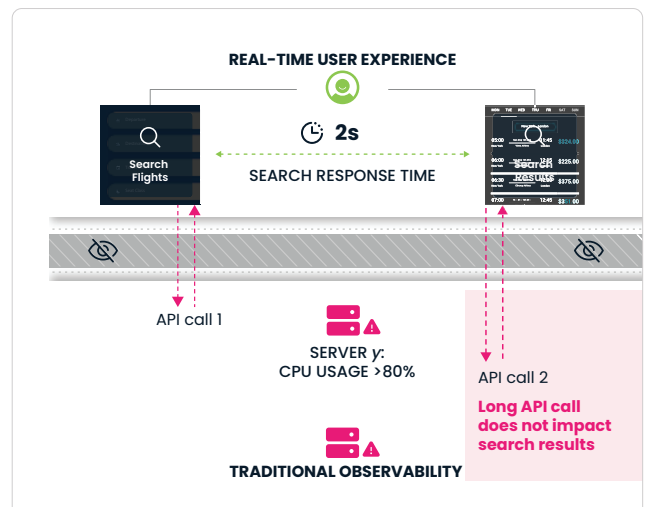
REAL-TIME USER EXPERIENCE

Search Flights

2s

SEARCH RESPONSE TIME

Search Results

$224.00

$225.00

$275.00

API call 1

SERVER $y$:
CPU USAGE >80%

API call 2

Long API call does not impact search results

TRADITIONAL OBSERVABILITY